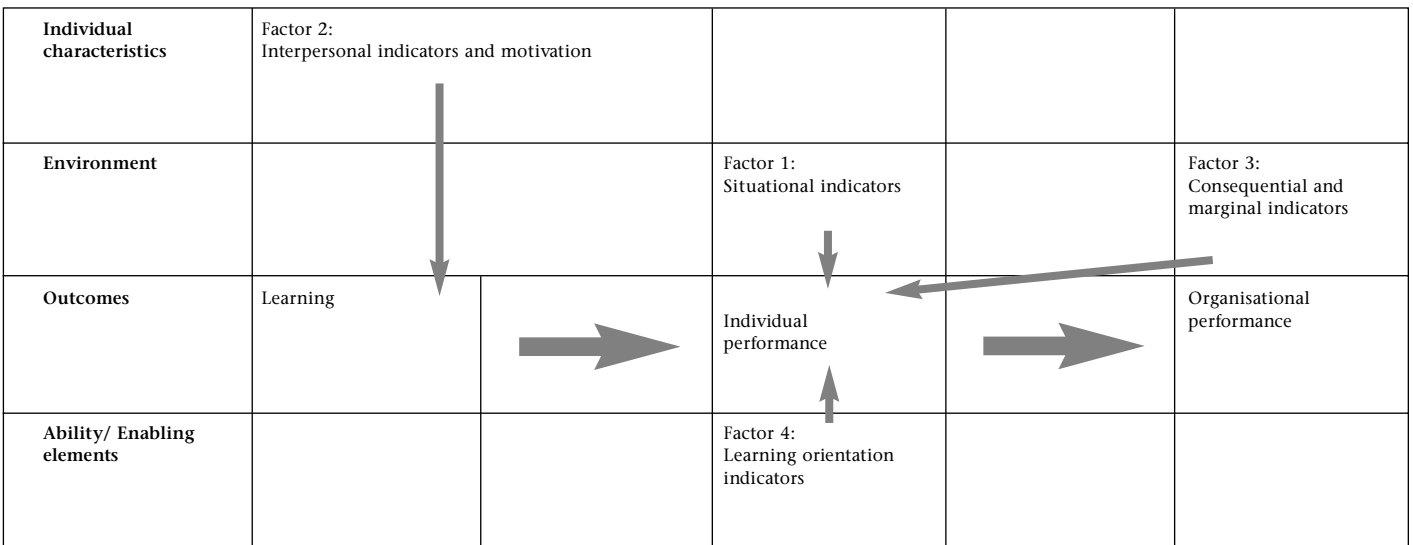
| Individual characteristics | Factor 2: Interpersonal indicators and motivation | | | | |
|---|---|---|---|---|---|
| Environment | | | Factor 1: Situational indicators | | Factor 3: Consequential and marginal indicators |
| Outcomes | Learning | | Individual performance | | Organisational performance |
| Ability/ Enabling elements | | | Factor 4: Learning orientation indicators | | |